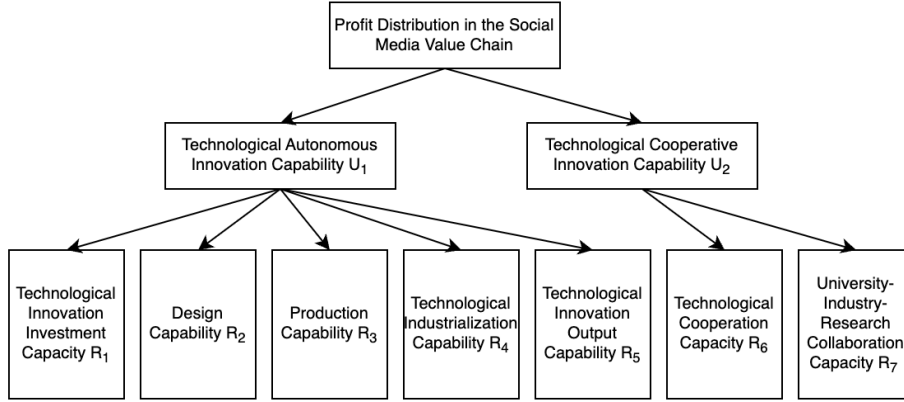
Profit Distribution in the Social Media Value Chain

Technological Autonomous Innovation Capability $U_1$

Technological Cooperative Innovation Capability $U_2$

Technological Innovation Investment Capacity $R_1$

Design Capability $R_2$

Production Capability $R_3$

Technological Industrialization Capability $R_4$

Technological Innovation Output Capability $R_5$

Technological Cooperation Capacity $R_6$

University-Industry-Research Collaboration Capacity $R_7$